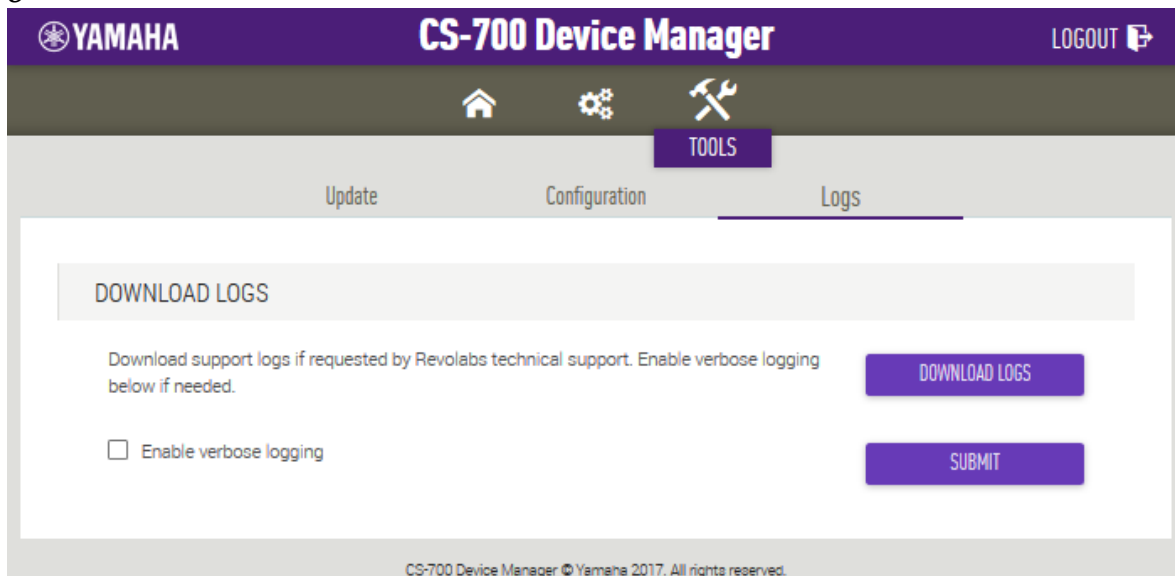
YAMAHA

CS-700 Device Manager

LOGOUT

TOOLS

Update

Configuration

Logs

DOWNLOAD LOGS

Download support logs if requested by Revolabs technical support. Enable verbose logging below if needed.

DOWNLOAD LOGS

Enable verbose logging

SUBMIT

CS-700 Device Manager © Yamaha 2017. All rights reserved.